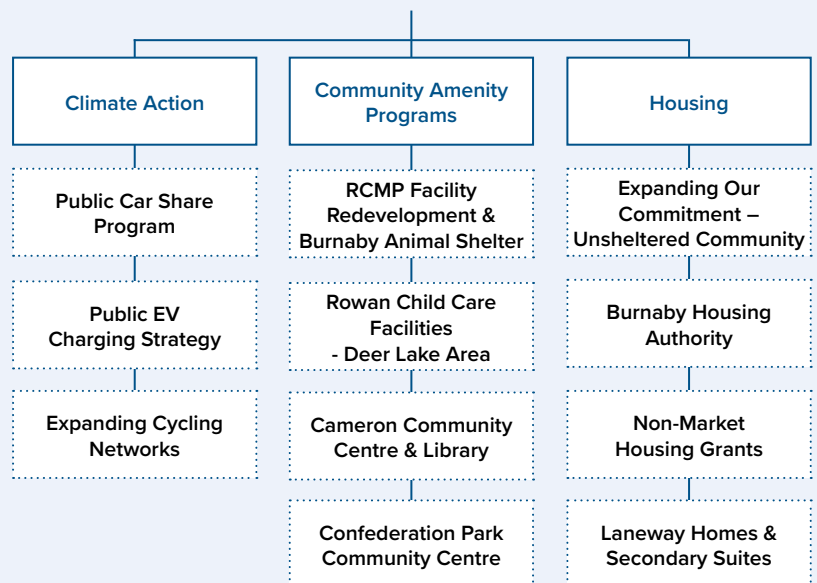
Climate Action

Public Car Share Program

Public EV Charging Strategy

Expanding Cycling Networks

Community Amenity Programs

RCMP Facility Redevelopment & Burnaby Animal Shelter

Rowan Child Care Facilities - Deer Lake Area

Cameron Community Centre & Library

Confederation Park Community Centre

Housing

Expanding Our Commitment – Unsheltered Community

Burnaby Housing Authority

Non-Market Housing Grants

Laneway Homes & Secondary Suites